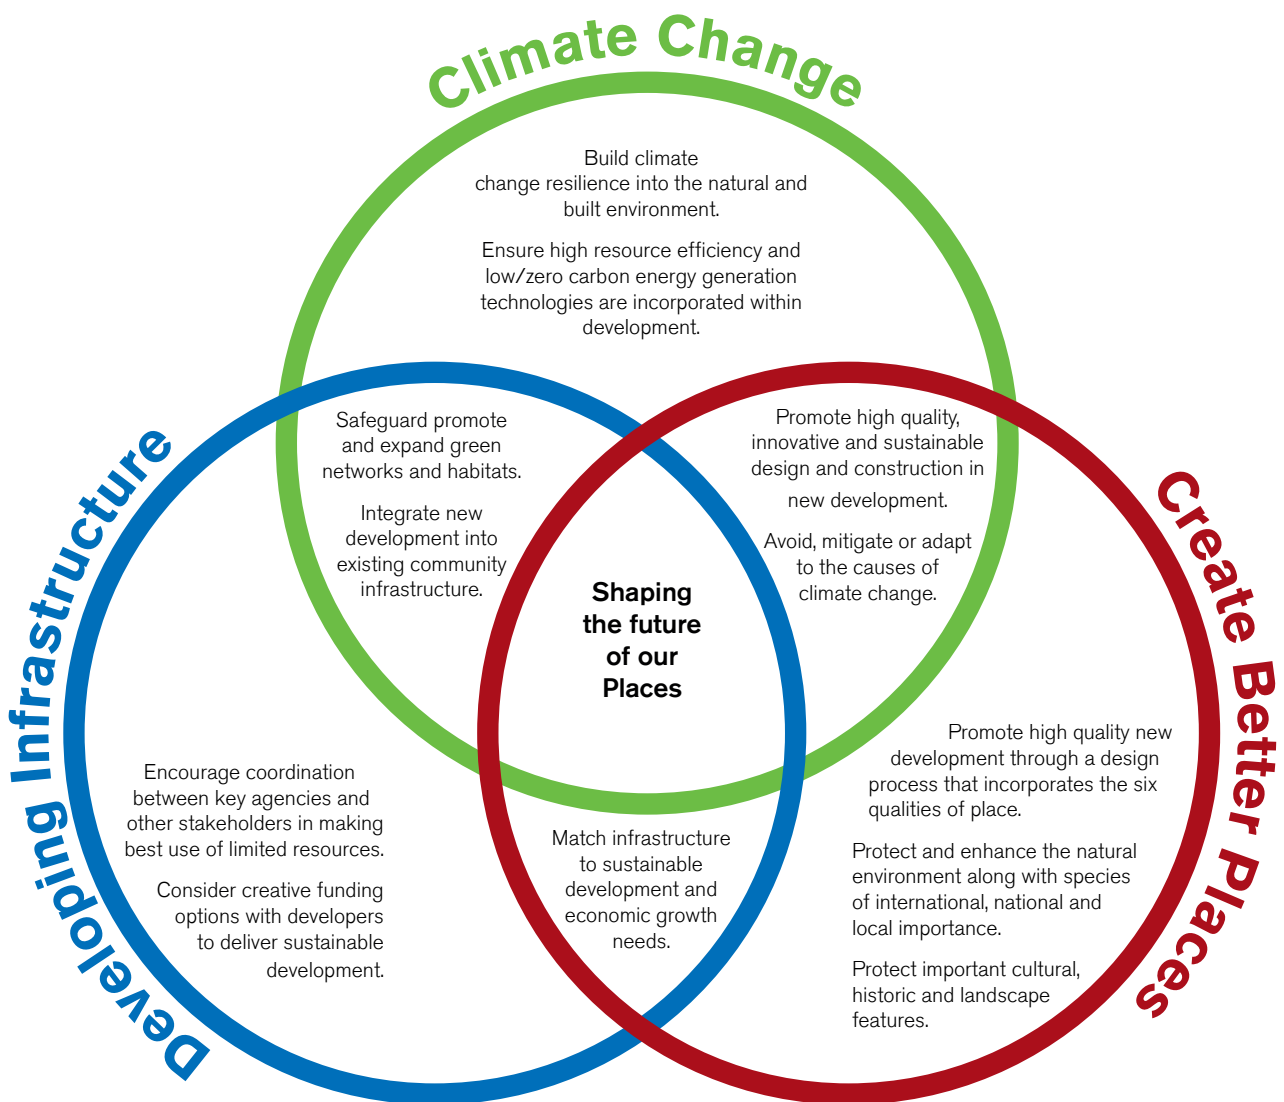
Climate Change

Build climate change resilience into the natural and built environment.

Ensure high resource efficiency and low/zero carbon energy generation technologies are incorporated within development.

Developing Infrastructure

Safeguard promote and expand green networks and habitats.

Integrate new development into existing community infrastructure.

Promote high quality, innovative and sustainable design and construction in new development.

Avoid, mitigate or adapt to the causes of climate change.

Create Better Places

Shaping the future of our Places

Encourage coordination between key agencies and other stakeholders in making best use of limited resources.

Consider creative funding options with developers to deliver sustainable development.

Match infrastructure to sustainable development and economic growth needs.

Promote high quality new development through a design process that incorporates the six qualities of place.

Protect and enhance the natural environment along with species of international, national and local importance.

Protect important cultural, historic and landscape features.